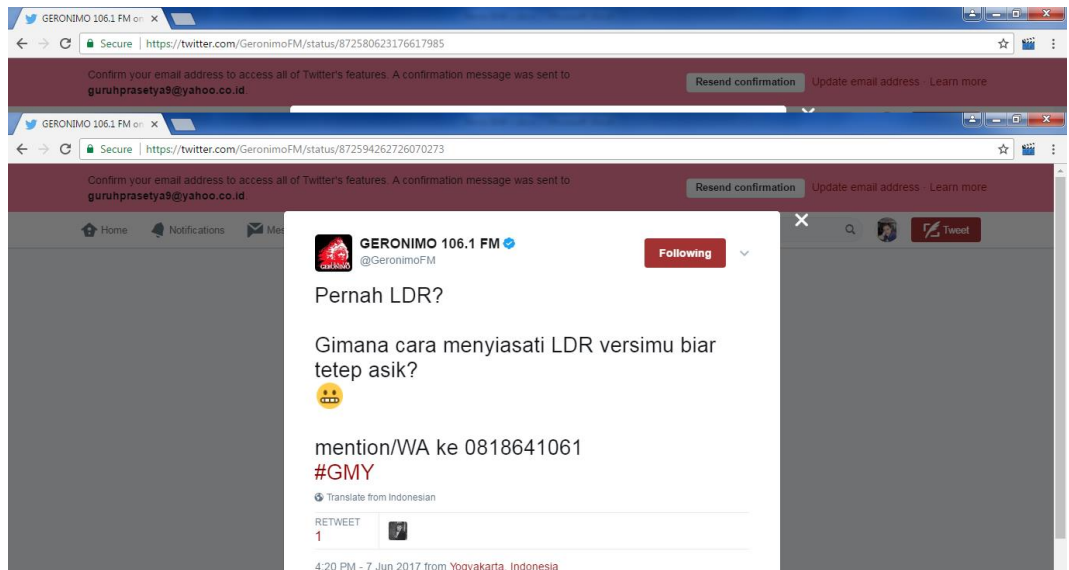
GERONIMO 106.1 FM on ×

Secure | https://twitter.com/GeronimoFM/status/872580623176617985

Confirm your email address to access all of Twitter's features. A confirmation message was sent to guruhprasetya9@yahoo.co.id.

Resend confirmation Update email address · Learn more

GERONIMO 106.1 FM on ×

Secure | https://twitter.com/GeronimoFM/status/872594262726070273

Confirm your email address to access all of Twitter's features. A confirmation message was sent to guruhprasetya9@yahoo.co.id.

Resend confirmation Update email address · Learn more

Home Notifications Me

Tweet

GERONIMO 106.1 FM
@GeronimoFM

Following

Pernah LDR?

Gimana cara menyiasati LDR versimu biar tetep asik?
😬

mention/WA ke 0818641061
#GMY

Translate from Indonesian

RETWEET
1

4:20 PM - 7 Jun 2017 from Yogyakarta, Indonesia